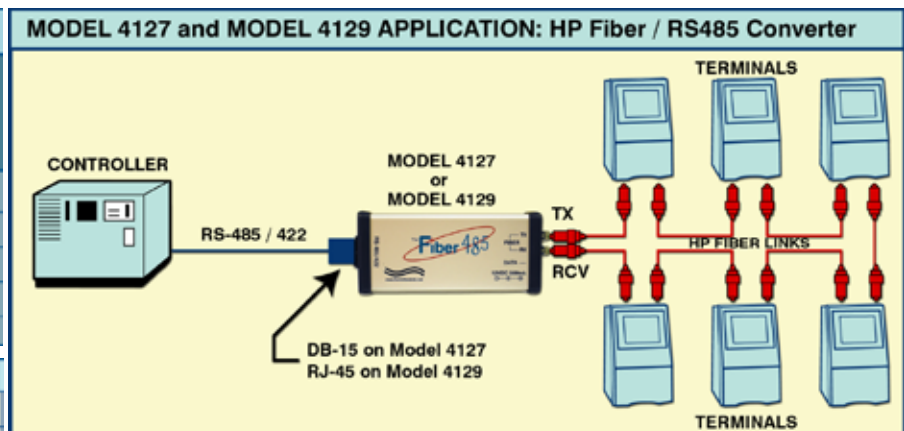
MODEL 4127 and MODEL 4129 APPLICATION: HP Fiber / RS485 Converter

TERMINALS

CONTROLLER

MODEL 4127
or
MODEL 4129

TX

RS-485 / 422

Fiber 485

HP FIBER LINKS

RCV

DB-15 on Model 4127
RJ-45 on Model 4129

TERMINALS